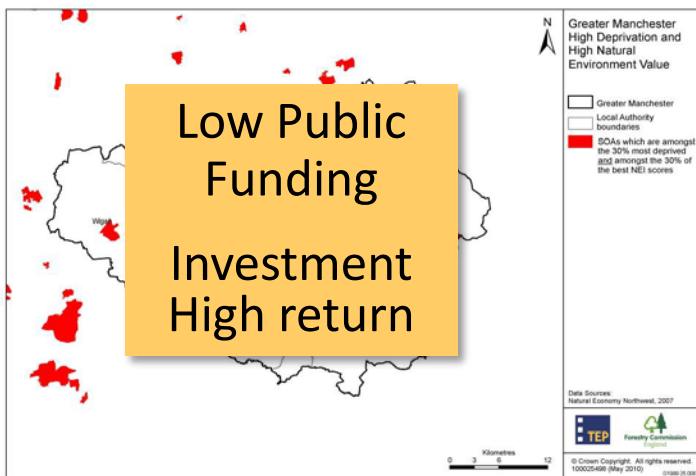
Low Public Funding

Investment High return

Wigan

N

Greater Manchester High Deprivation and High Natural Environment Value

Greater Manchester

Local Authority boundaries

SOAs which are amongst the 30% most deprived and amongst the 30% of the best NEI scores

Data Sources:
Natural Economy Northwest, 2007

Kilometres
0 3 6 12

TEP

Forestry Commission England

© Crown Copyright. All rights reserved. 100025498 (May 2010)

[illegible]